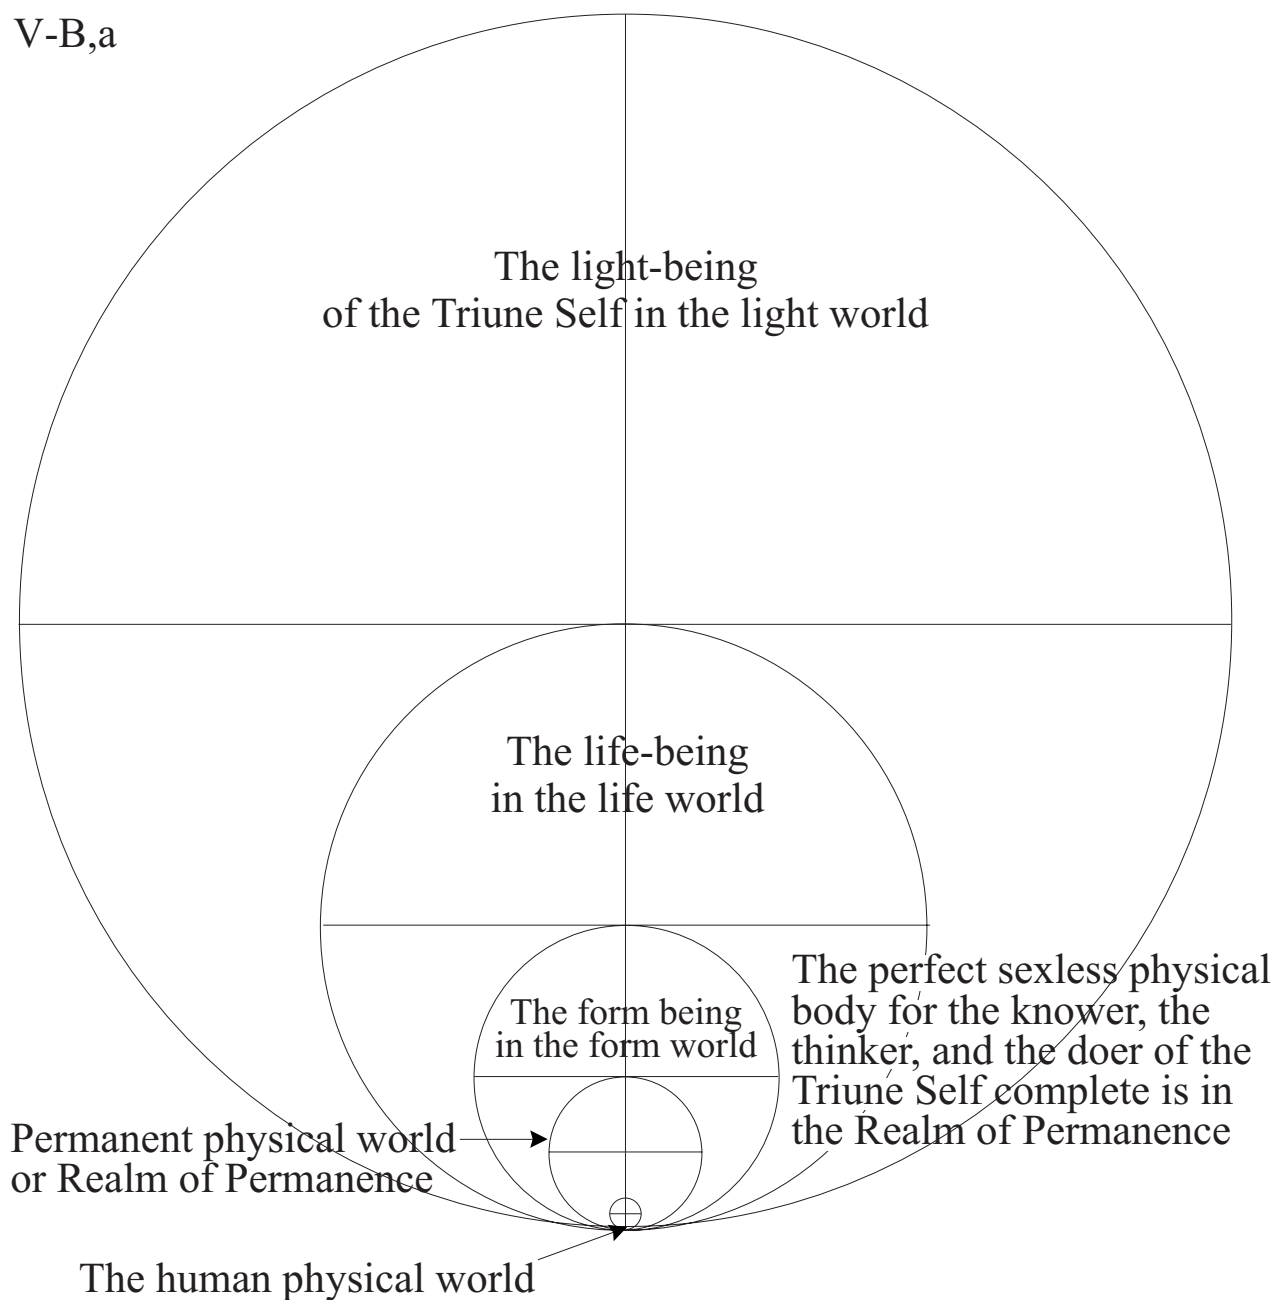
V-B,a

The light-being of the Triune Self in the light world

The life-being in the life world

The form being in the form world

The perfect sexless physical body for the knower, the thinker, and the doer of the Triune Self complete is in the Realm of Permanence

Permanent physical world or Realm of Permanence

The human physical world